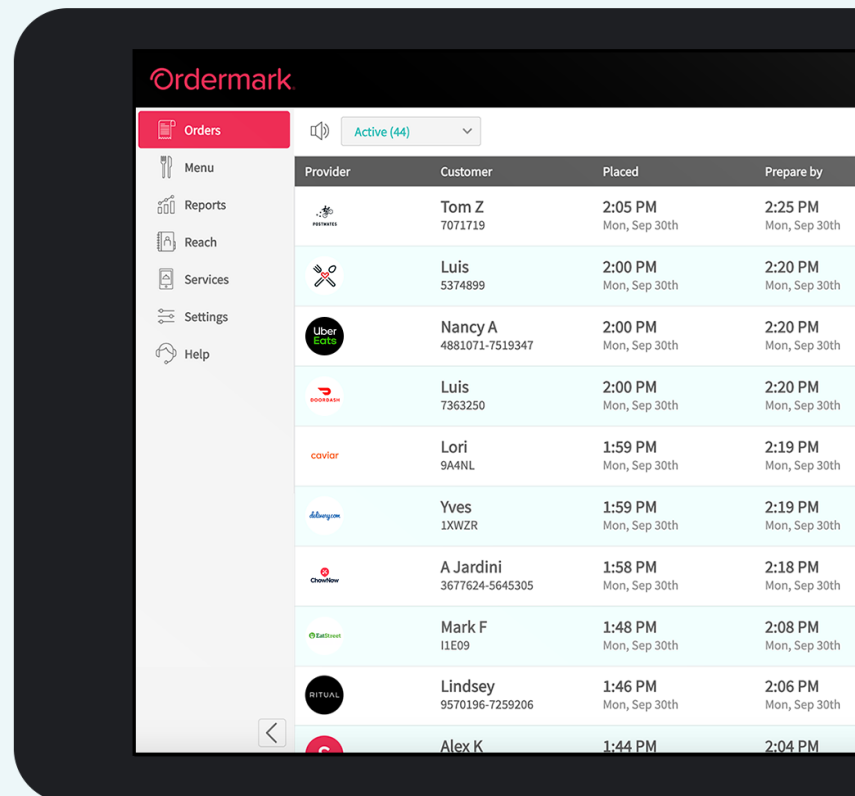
Ordermark

Orders
Menu
Reports
Reach
Services
Settings
Help

Active (44)

| Provider | Customer | Placed | Prepare by |
|---|---|---|---|
| POSTMATES | Tom Z 7071719 | 2:05 PM Mon, Sep 30th | 2:25 PM Mon, Sep 30th |
| | Luis 5374899 | 2:00 PM Mon, Sep 30th | 2:20 PM Mon, Sep 30th |
| Uber Eats | Nancy A 4881071-7519347 | 2:00 PM Mon, Sep 30th | 2:20 PM Mon, Sep 30th |
| DOORDASH | Luis 7363250 | 2:00 PM Mon, Sep 30th | 2:20 PM Mon, Sep 30th |
| caviar | Lori 9A4NL | 1:59 PM Mon, Sep 30th | 2:19 PM Mon, Sep 30th |
| delivery.com | Yves 1XWZR | 1:59 PM Mon, Sep 30th | 2:19 PM Mon, Sep 30th |
| ChowNow | A Jardini 3677624-5645305 | 1:58 PM Mon, Sep 30th | 2:18 PM Mon, Sep 30th |
| EatStreet | Mark F I1E09 | 1:48 PM Mon, Sep 30th | 2:08 PM Mon, Sep 30th |
| RITUAL | Lindsey 9570196-7259206 | 1:46 PM Mon, Sep 30th | 2:06 PM Mon, Sep 30th |
| | Alex K | 1:44 PM | 2:04 PM |